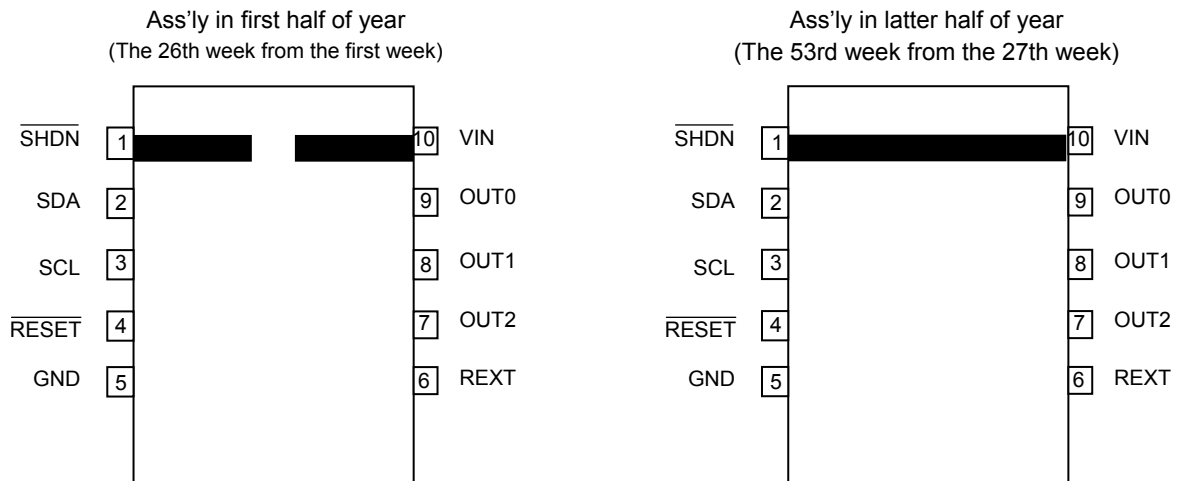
Ass'ly in first half of year
(The 26th week from the first week)

$\overline{\text{SHDN}}$ 1
SDA 2
SCL 3
$\overline{\text{RESET}}$ 4
GND 5

10 VIN
9 OUT0
8 OUT1
7 OUT2
6 REXT

Ass'ly in latter half of year
(The 53rd week from the 27th week)

$\overline{\text{SHDN}}$ 1
SDA 2
SCL 3
$\overline{\text{RESET}}$ 4
GND 5

10 VIN
9 OUT0
8 OUT1
7 OUT2
6 REXT